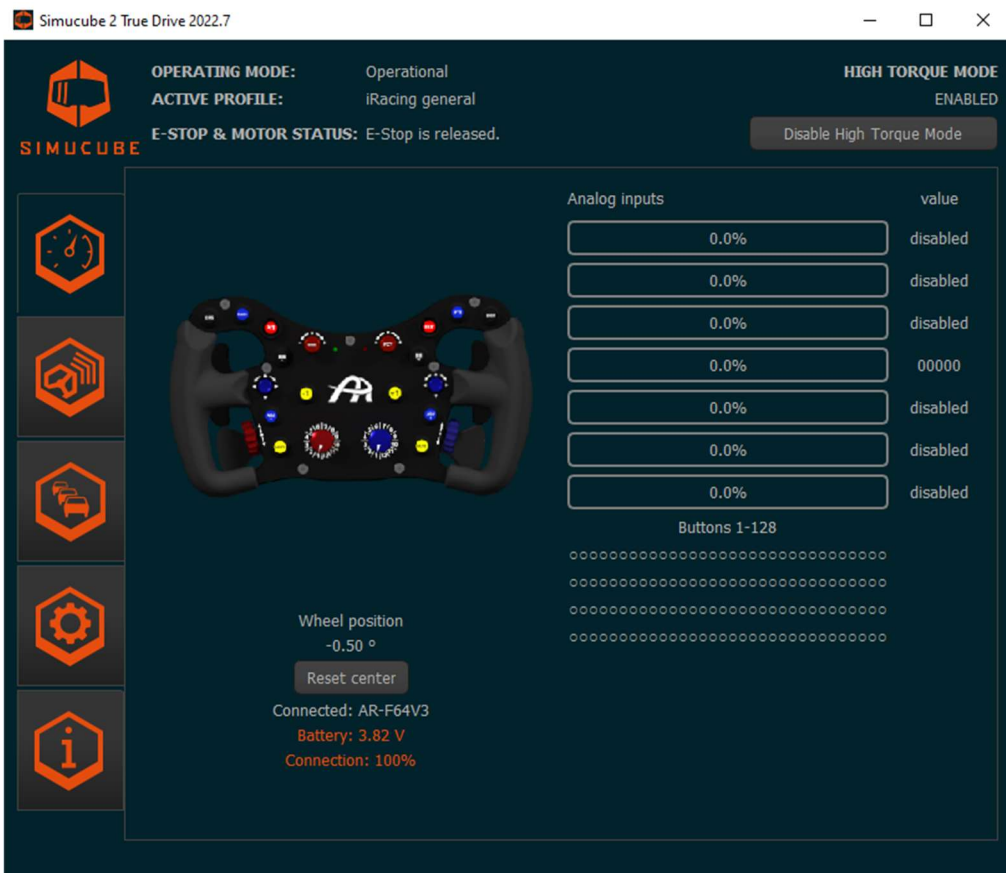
Simucube 2 True Drive 2022.7

SIMUCUBE

OPERATING MODE: Operational
ACTIVE PROFILE: iRacing general
E-STOP & MOTOR STATUS: E-Stop is released.

HIGH TORQUE MODE
ENABLED
Disable High Torque Mode

Analog inputs value

| | |
|---|---|
| 0.0% | disabled |
| 0.0% | disabled |
| 0.0% | disabled |
| 0.0% | 00000 |
| 0.0% | disabled |
| 0.0% | disabled |
| 0.0% | disabled |

Buttons 1-128

Wheel position
-0.50 °
Reset center
Connected: AR-F64V3
Battery: 3.82 V
Connection: 100%